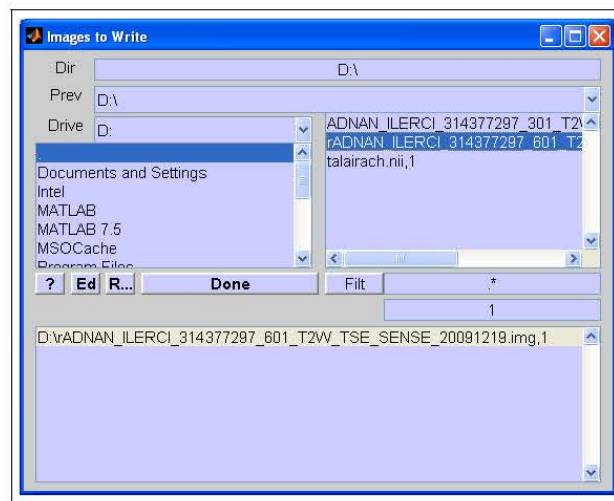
Images to Write

Dir D:\

Prev D:\

Drive D:

.
Documents and Settings
Intel
MATLAB
MATLAB 7.5
MSOCache
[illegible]

ADNAN_ILERCI_314377297_301_T2\
rADNAN_ILERCI_314377297_601_T2
talairach.nii,1

? Ed R... Done

Filt .*

1

D:\rADNAN_ILERCI_314377297_601_T2W_TSE_SENSE_20091219.img,1